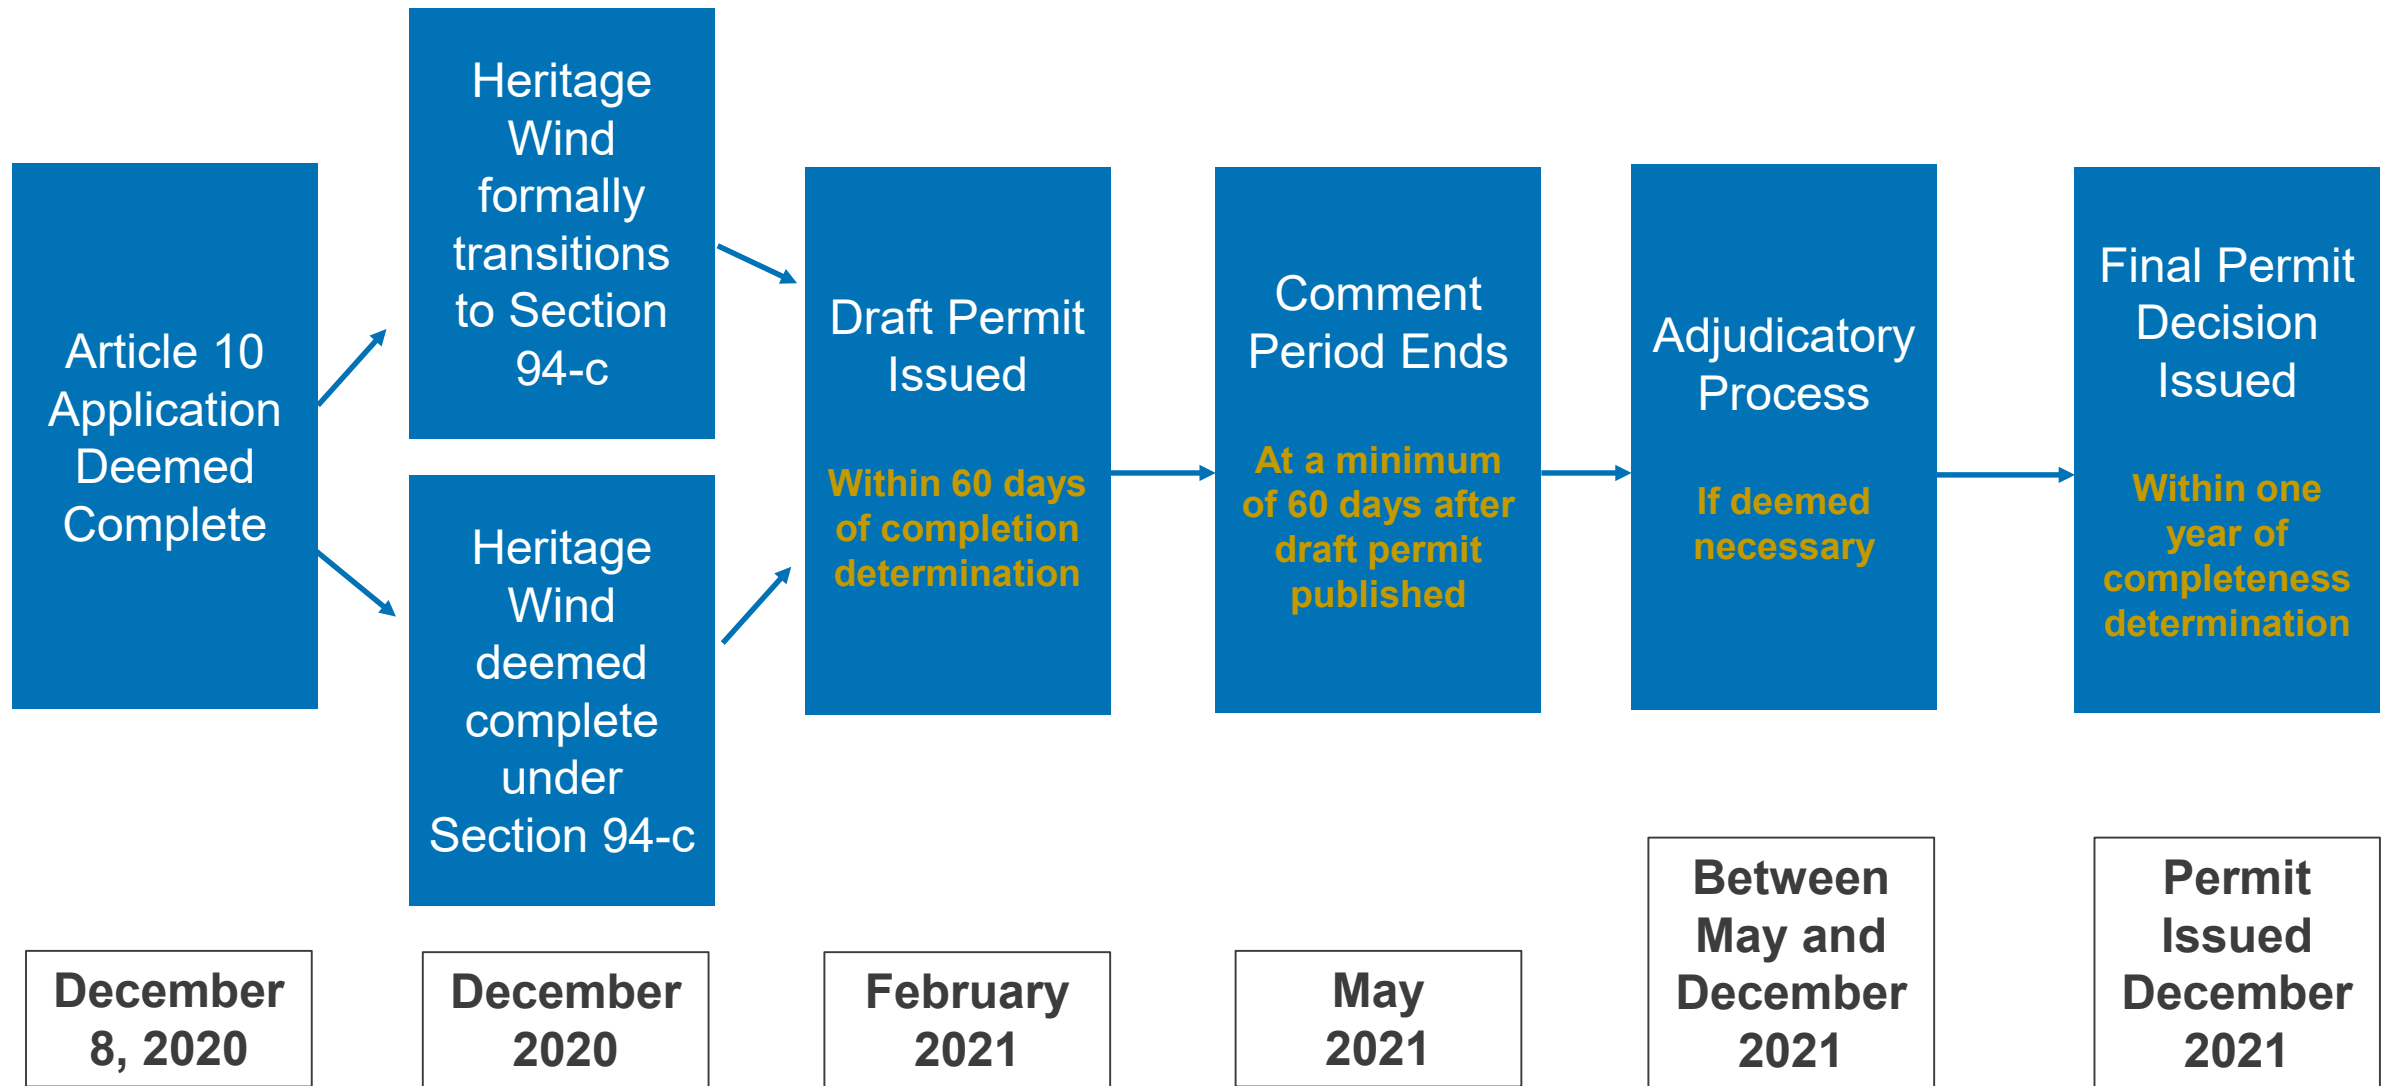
Article 10 Application Deemed Complete

Heritage Wind formally transitions to Section 94-c

Heritage Wind deemed complete under Section 94-c

Draft Permit Issued

Within 60 days of completion determination

Comment Period Ends

At a minimum of 60 days after draft permit published

Adjudicatory Process

If deemed necessary

Final Permit Decision Issued

Within one year of completeness determination

December 8, 2020

December 2020

February 2021

May 2021

Between May and December 2021

Permit Issued December 2021